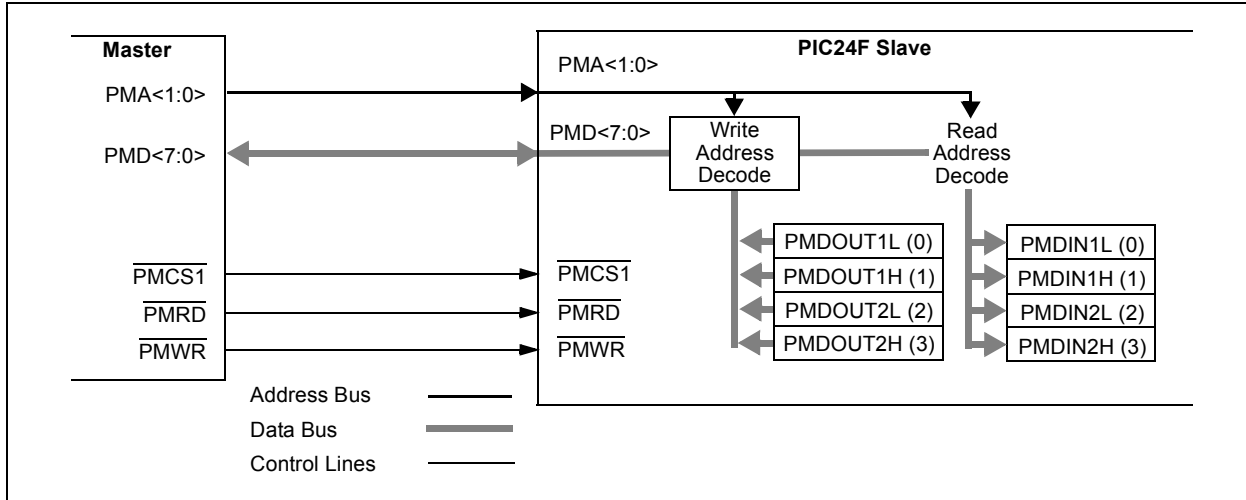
Master

PMA<1:0>

PMD<7:0>

$\overline{PMCS1}$

$\overline{PMRD}$

$\overline{PMWR}$

PIC24F Slave

PMA<1:0>

PMD<7:0>

Write Address Decode

Read Address Decode

PMDOUT1L (0)

PMDOUT1H (1)

PMDOUT2L (2)

PMDOUT2H (3)

PMDIN1L (0)

PMDIN1H (1)

PMDIN2L (2)

PMDIN2H (3)

$\overline{PMCS1}$

$\overline{PMRD}$

$\overline{PMWR}$

Address Bus

Data Bus

Control Lines